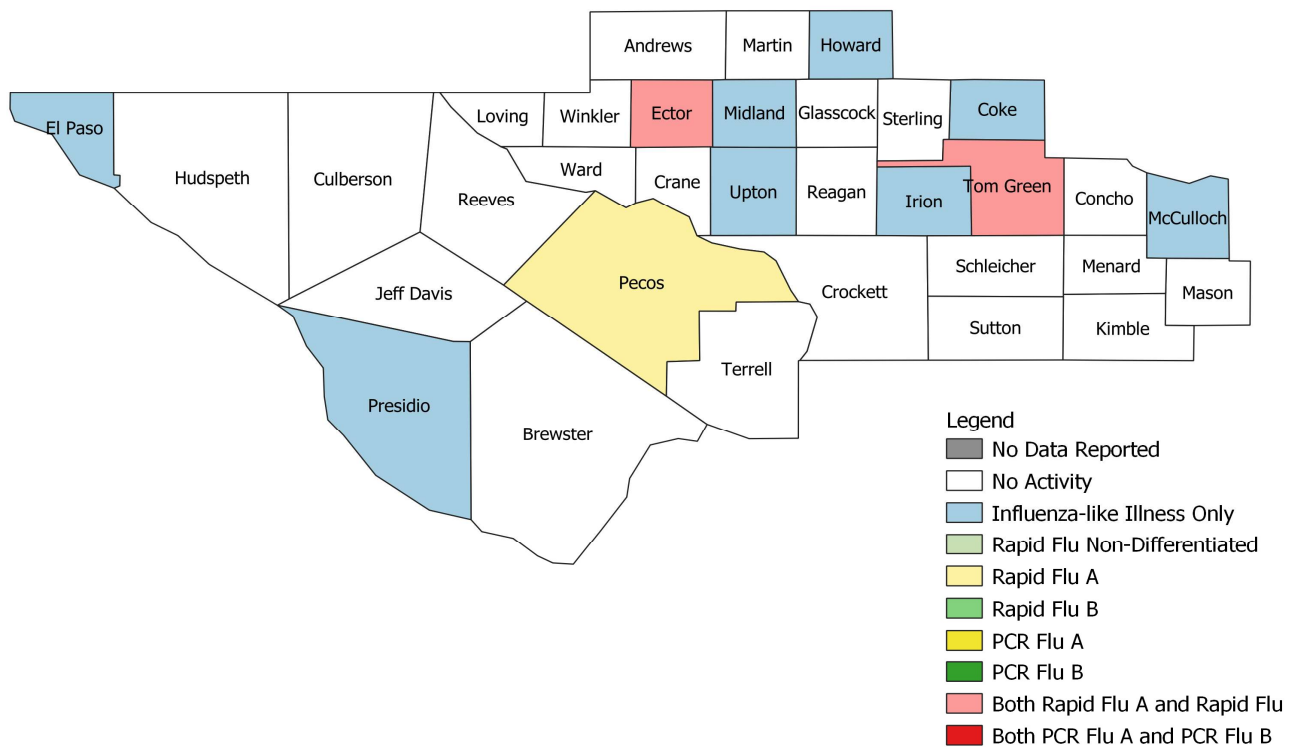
Andrews
Martin
Howard
El Paso
Loving
Winkler
Ector
Midland
Glasscock
Sterling
Coke
Hudspeth
Culberson
Ward
Reeves
Crane
Upton
Reagan
Irion
Tom Green
Concho
McCulloch
Jeff Davis
Pecos
Crockett
Schleicher
Menard
Mason
Sutton
Kimble
Terrell
Presidio
Brewster

Legend
No Data Reported
No Activity
Influenza-like Illness Only
Rapid Flu Non-Differentiated
Rapid Flu A
Rapid Flu B
PCR Flu A
PCR Flu B
Both Rapid Flu A and Rapid Flu
Both PCR Flu A and PCR Flu B